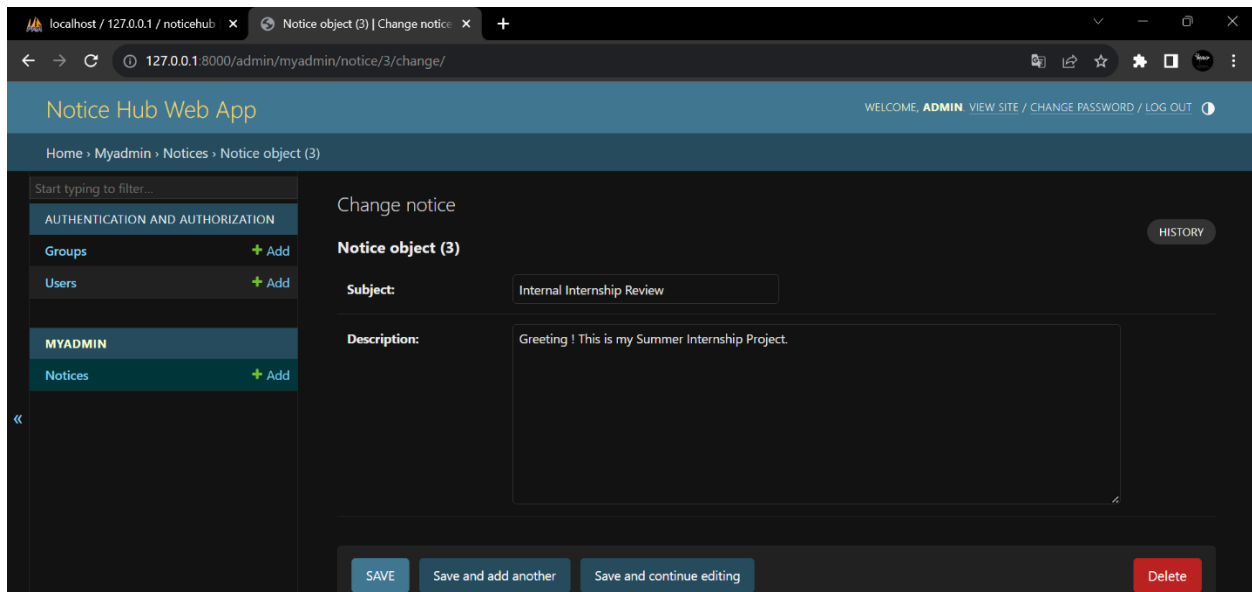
localhost / 127.0.0.1 / noticehub ×
Notice object (3) | Change notice ×
+

127.0.0.1:8000/admin/myadmin/notice/3/change/

Notice Hub Web App

WELCOME, ADMIN. VIEW SITE / CHANGE PASSWORD / LOG OUT

Home › Myadmin › Notices › Notice object (3)

Start typing to filter...

AUTHENTICATION AND AUTHORIZATION

Groups + Add

Users + Add

MYADMIN

Notices + Add

«

Change notice

HISTORY

Notice object (3)

Subject: Internal Internship Review

Description: Greeting ! This is my Summer Internship Project.

SAVE
Save and add another
Save and continue editing
Delete